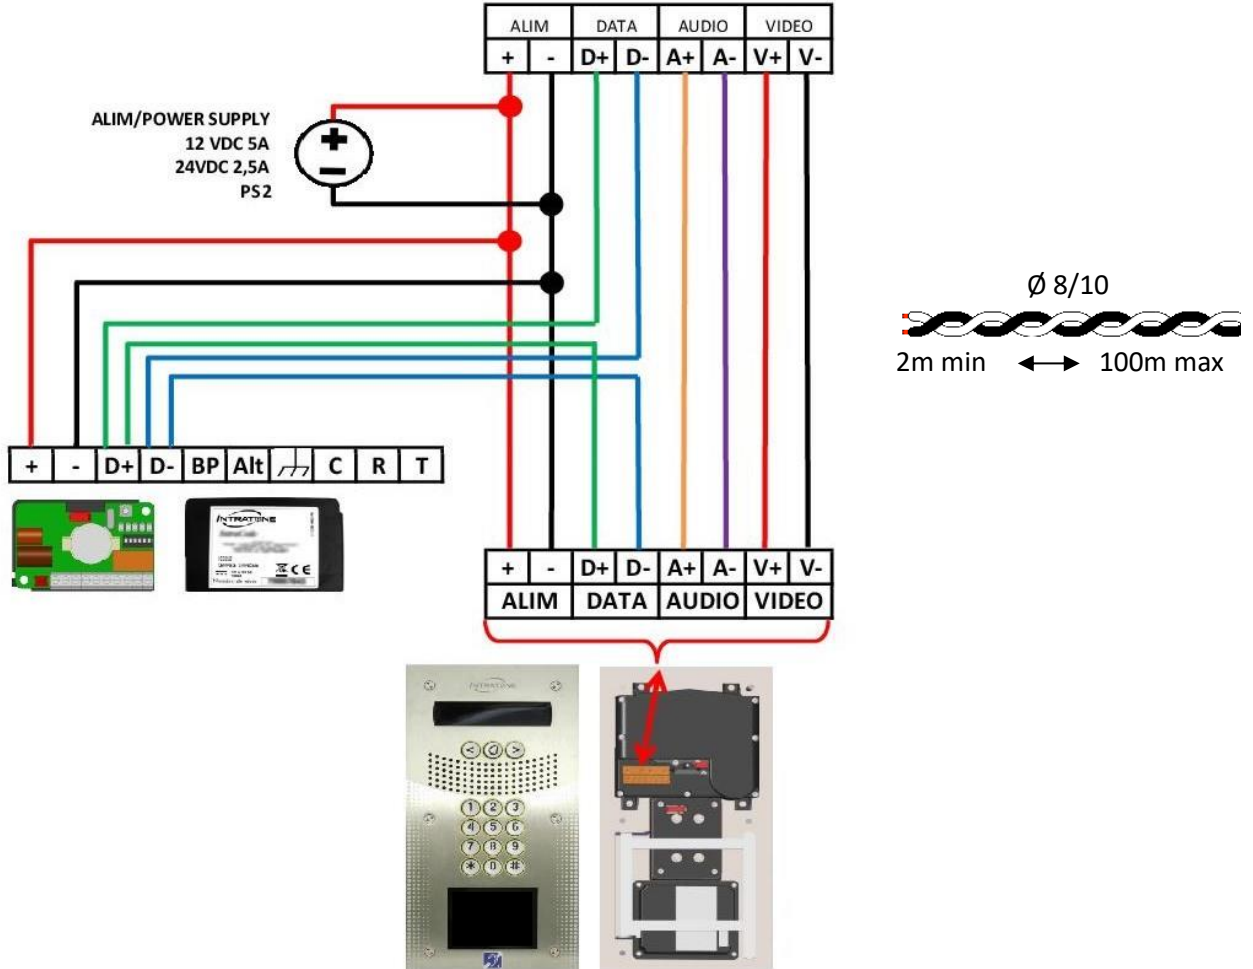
| ALIM | | DATA | | AUDIO | | VIDEO | |
|---|---|---|---|---|---|---|---|
| + | - | D+ | D- | A+ | A- | V+ | V- |

ALIM/POWER SUPPLY
12 VDC 5A
24VDC 2,5A
PS2

Ø 8/10

2m min 100m max

| + | - | D+ | D- | BP | Alt | | C | R | T |
|---|---|---|---|---|---|---|---|---|---|

INTRATONE

| + | - | D+ | D- | A+ | A- | V+ | V- |
|---|---|---|---|---|---|---|---|
| ALIM | | DATA | | AUDIO | | VIDEO | |

INTRATONE

1 2 3
4 5 6
7 8 9
* 0 #